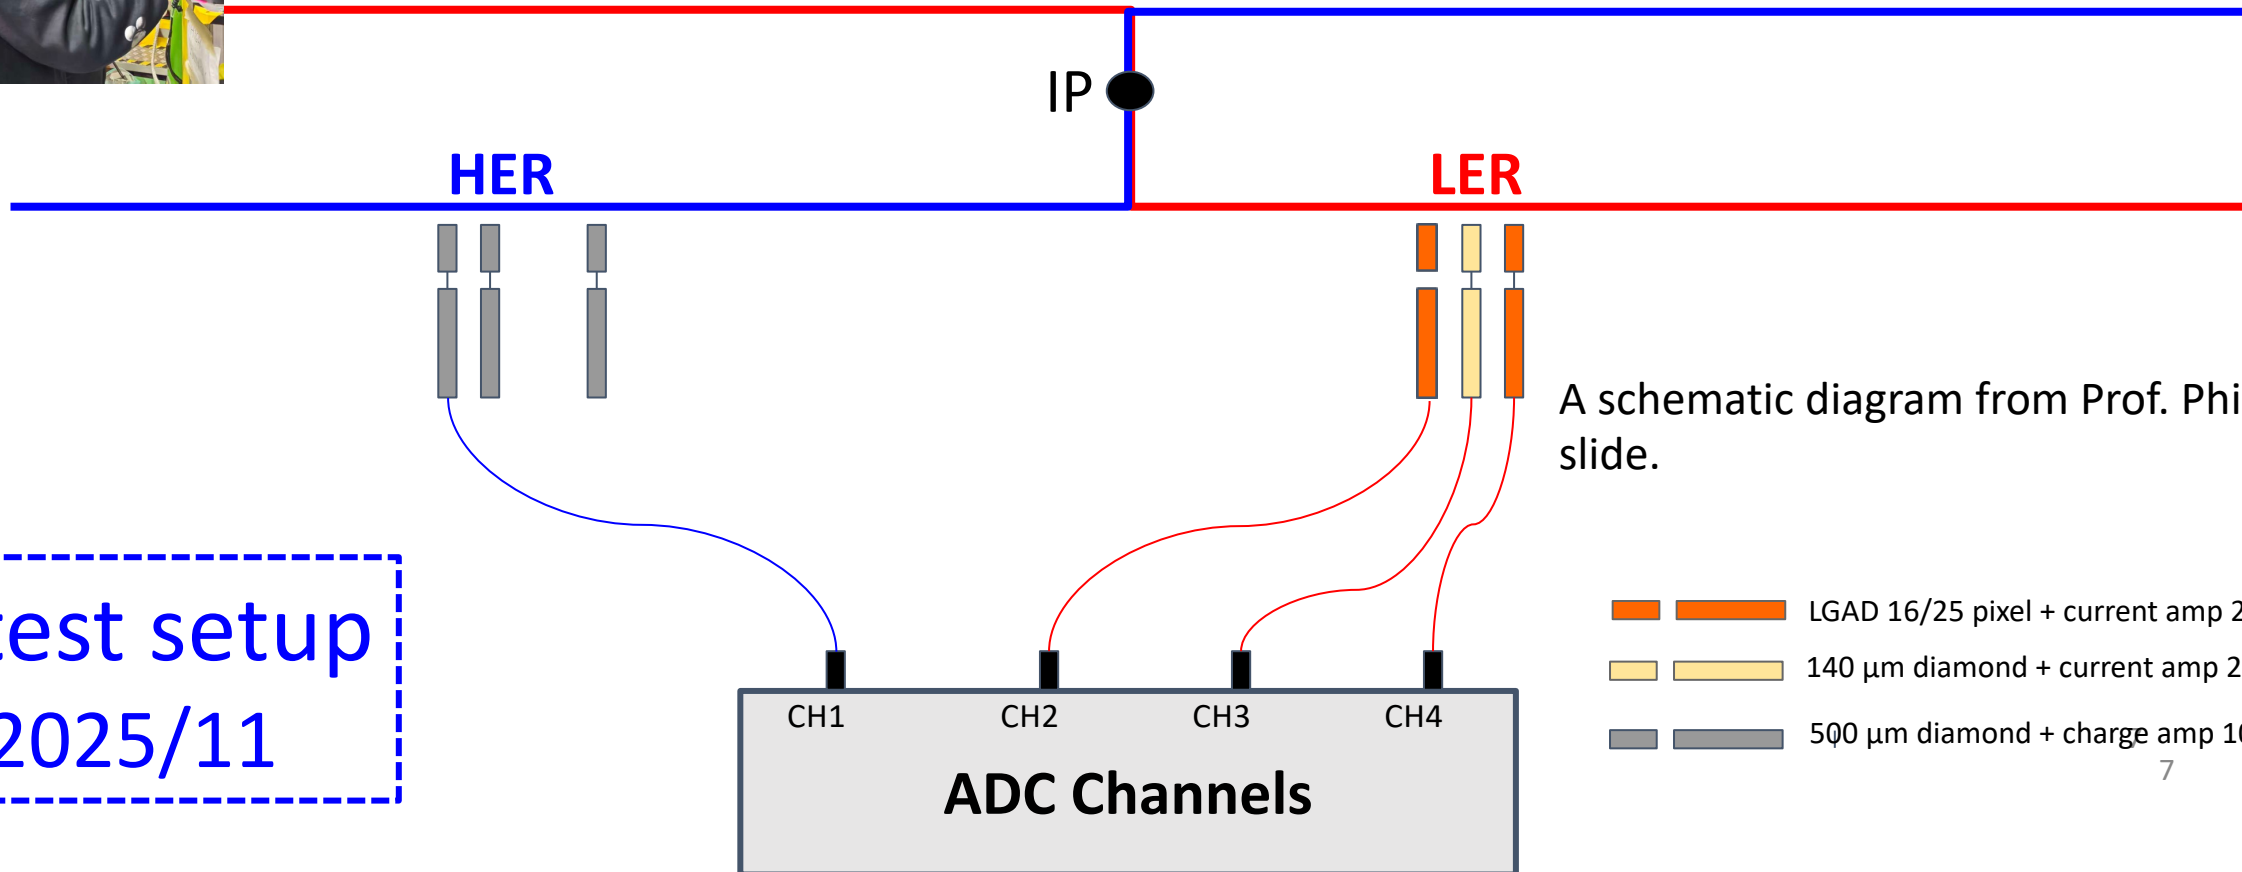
IP

HER

LER

A schematic diagram from Prof. Phi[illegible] slide.

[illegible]est setup
2025/11

LGAD 16/25 pixel + current amp 2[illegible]

140 µm diamond + current amp 2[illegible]

500 µm diamond + charge amp 1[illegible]

7

CH1 CH2 CH3 CH4

ADC Channels